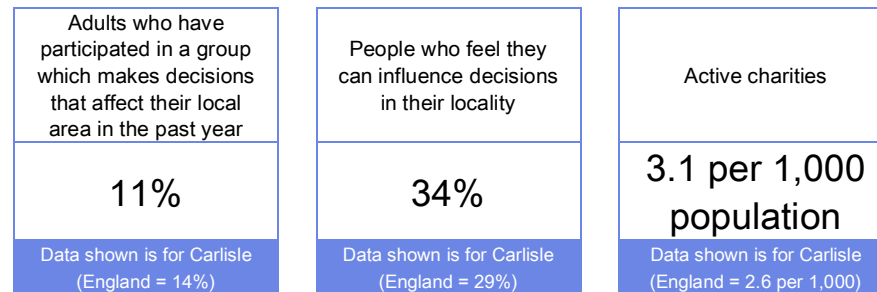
Adults who have participated in a group which makes decisions that affect their local area in the past year

11%

Data shown is for Carlisle (England = 14%)

People who feel they can influence decisions in their locality

34%

Data shown is for Carlisle (England = 29%)

Active charities

3.1 per 1,000 population

Data shown is for Carlisle (England = 2.6 per 1,000)